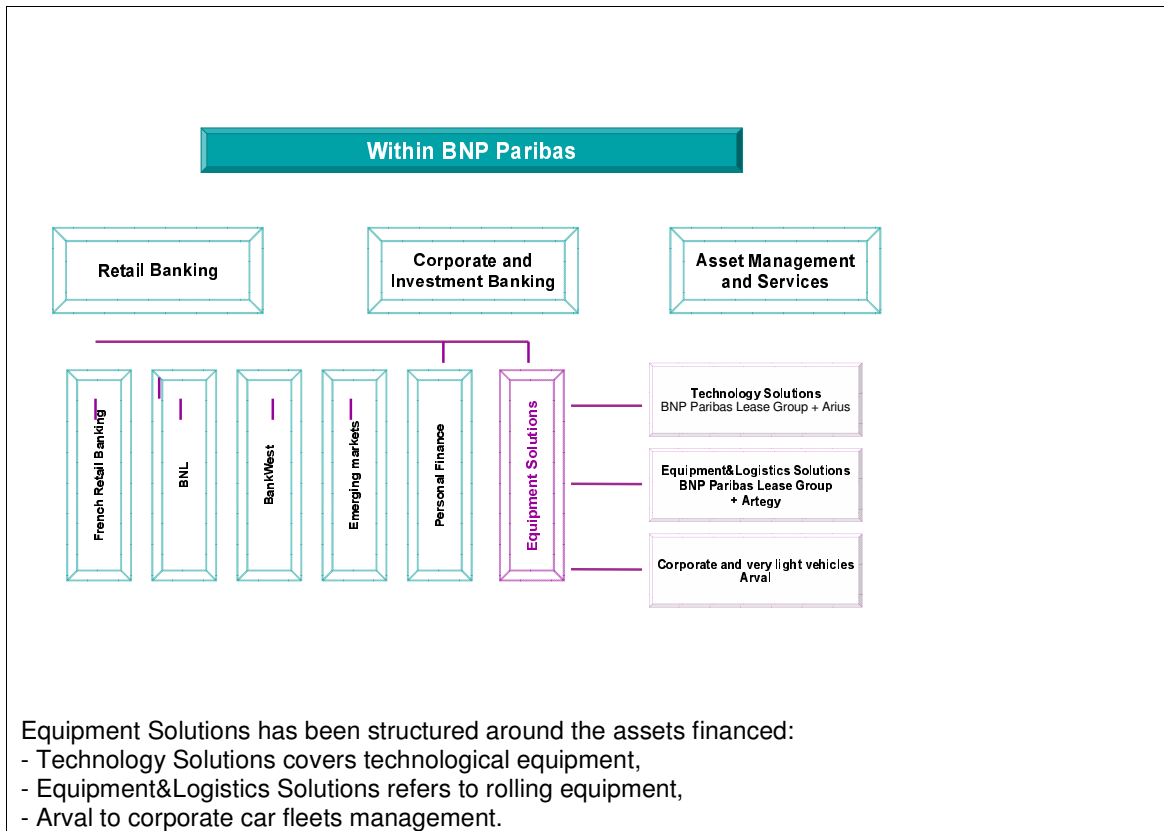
Within BNP Paribas

Retail Banking

Corporate and Investment Banking

Asset Management and Services

French Retail Banking

BNL

BankWest

Emerging markets

Personal Finance

Equipment Solutions

Technology Solutions
BNP Paribas Lease Group + Arius

Equipment&Logistics Solutions
BNP Paribas Lease Group
+ Artegy

Corporate and very light vehicles
Arval

Equipment Solutions has been structured around the assets financed:
- Technology Solutions covers technological equipment,
- Equipment&Logistics Solutions refers to rolling equipment,
- Arval to corporate car fleets management.